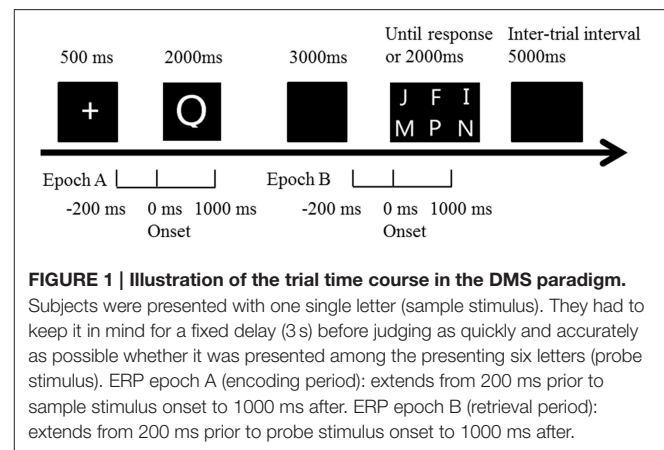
500 ms

2000ms

3000ms

Until response or 2000ms

Inter-trial interval 5000ms

+

Q

J F I
M P N

Epoch A

-200 ms

0 ms
Onset

1000 ms

Epoch B

-200 ms

0 ms
Onset

1000 ms

**FIGURE 1 | Illustration of the trial time course in the DMS paradigm.** Subjects were presented with one single letter (sample stimulus). They had to keep it in mind for a fixed delay (3 s) before judging as quickly and accurately as possible whether it was presented among the presenting six letters (probe stimulus). ERP epoch A (encoding period): extends from 200 ms prior to sample stimulus onset to 1000 ms after. ERP epoch B (retrieval period): extends from 200 ms prior to probe stimulus onset to 1000 ms after.